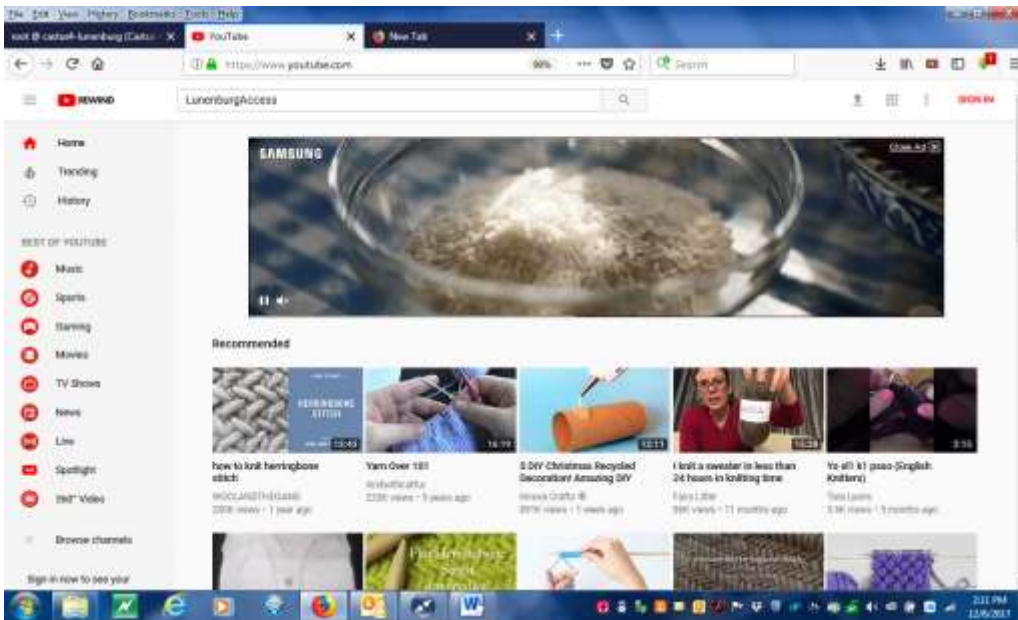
File Edit View History Bookmarks Tools Help

root @ castself-lunenburg (Castu... ×
YouTube ×
New Tab ×

https://www.youtube.com
90%
Search

REWIND
LunenburgAccess
SIGN IN

Home
Trending
History
BEST OF YOUTUBE
Music
Sports
Gaming
Movies
TV Shows
News
Live
Spotlight
360° Video
Browse channels
Sign in now to see your

SAMSUNG
Close Ad

Recommended

HERRINGBONE STITCH
10:40
how to knit herringbone stitch
WOOLANDTHEGANG
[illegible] views • 1 year ago

16:19
Yarn Over 101
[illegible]
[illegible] views • 5 years ago

12:11
5 DIY Christmas Recycled Decoration! Amazing DIY
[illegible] Crafts
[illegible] views • 1 week ago

15:28
I knit a sweater in less than 24 hours in knitting time
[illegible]
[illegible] views • 11 months ago

3:16
Yo sl1 k1 psso (English Knitters)
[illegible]
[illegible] views • 5 months ago

2:21 PM
12/6/2017